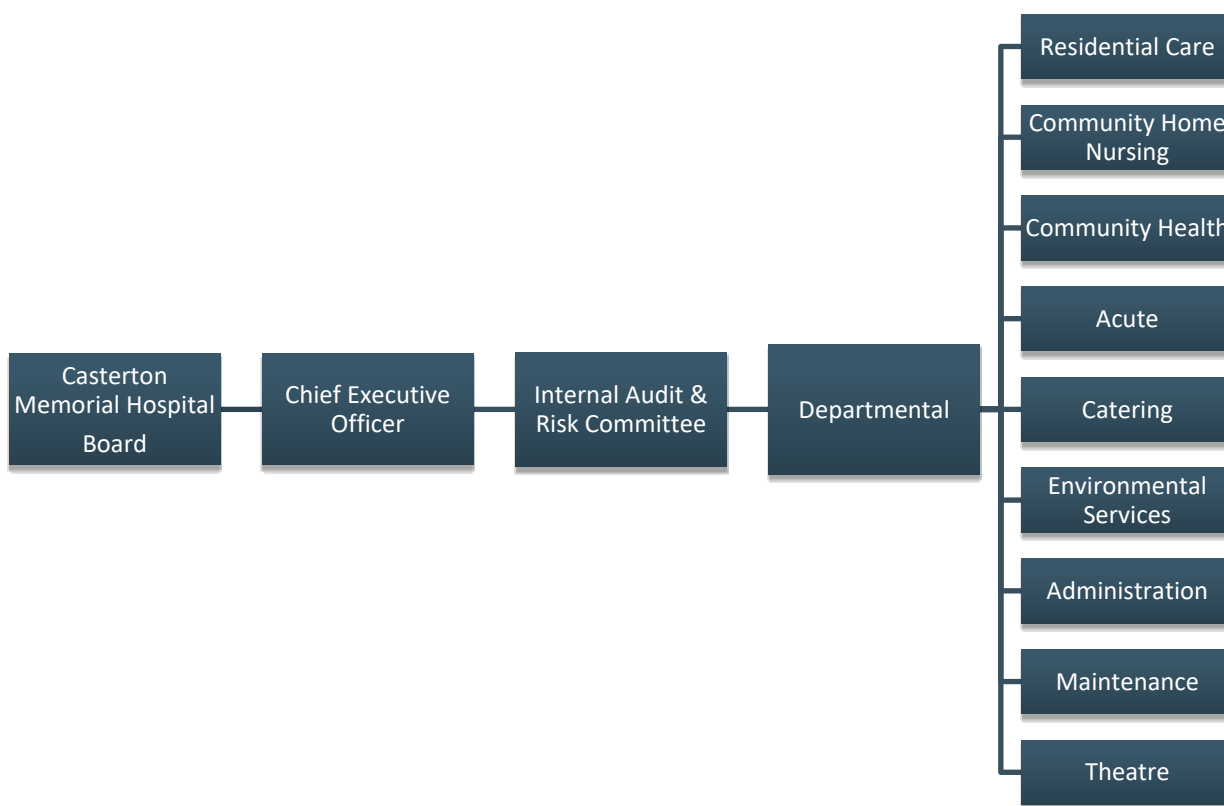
Casterton Memorial Hospital Board

Chief Executive Officer

Internal Audit & Risk Committee

Departmental

Residential Care

Community Home Nursing

Community Health

Acute

Catering

Environmental Services

Administration

Maintenance

Theatre